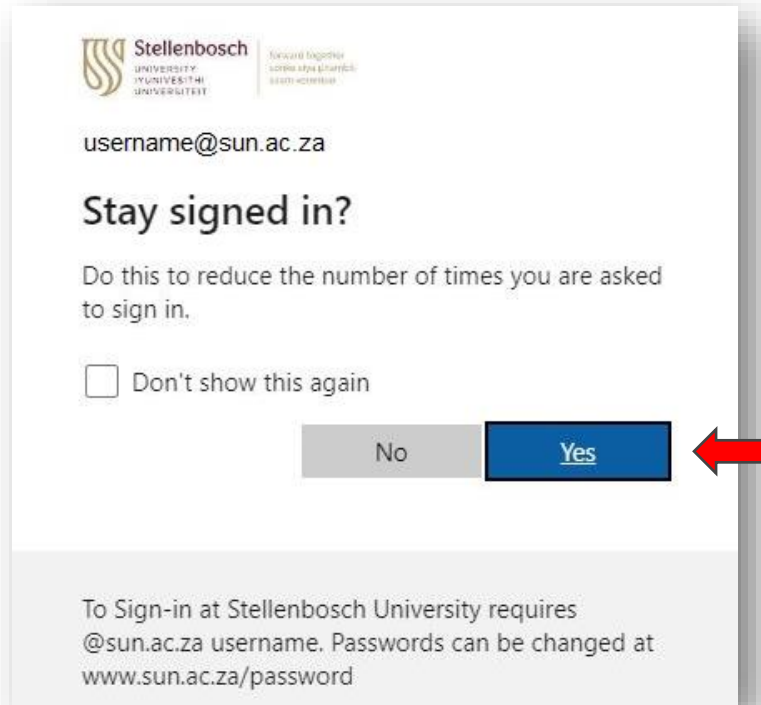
Stellenbosch
UNIVERSITY
IYUNIVESITHI
UNIVERSITEIT

forward together
sonke siya phambili
saam vorentoe

username@sun.ac.za

Stay signed in?

Do this to reduce the number of times you are asked to sign in.

Don't show this again

No

Yes

To Sign-in at Stellenbosch University requires @sun.ac.za username. Passwords can be changed at www.sun.ac.za/password